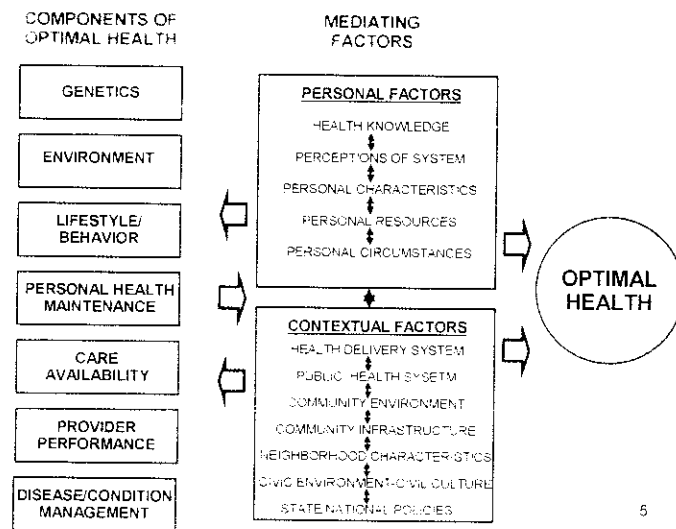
COMPONENTS OF OPTIMAL HEALTH

GENETICS

ENVIRONMENT

LIFESTYLE/ BEHAVIOR

PERSONAL HEALTH MAINTENANCE

CARE AVAILABILITY

PROVIDER PERFORMANCE

DISEASE/CONDITION MANAGEMENT

MEDIATING FACTORS

PERSONAL FACTORS

HEALTH KNOWLEDGE

PERCEPTIONS OF SYSTEM

PERSONAL CHARACTERISTICS

PERSONAL RESOURCES

PERSONAL CIRCUMSTANCES

CONTEXTUAL FACTORS

HEALTH DELIVERY SYSTEM

PUBLIC HEALTH SYSETM

COMMUNITY ENVIRONMENT

COMMUNITY INFRASTRUCTURE

NEIGHBORHOOD CHARACTERISTICS

CIVIC ENVIRONMENT-CIVIL CULTURE

STATE NATIONAL POLICIES

OPTIMAL HEALTH

5